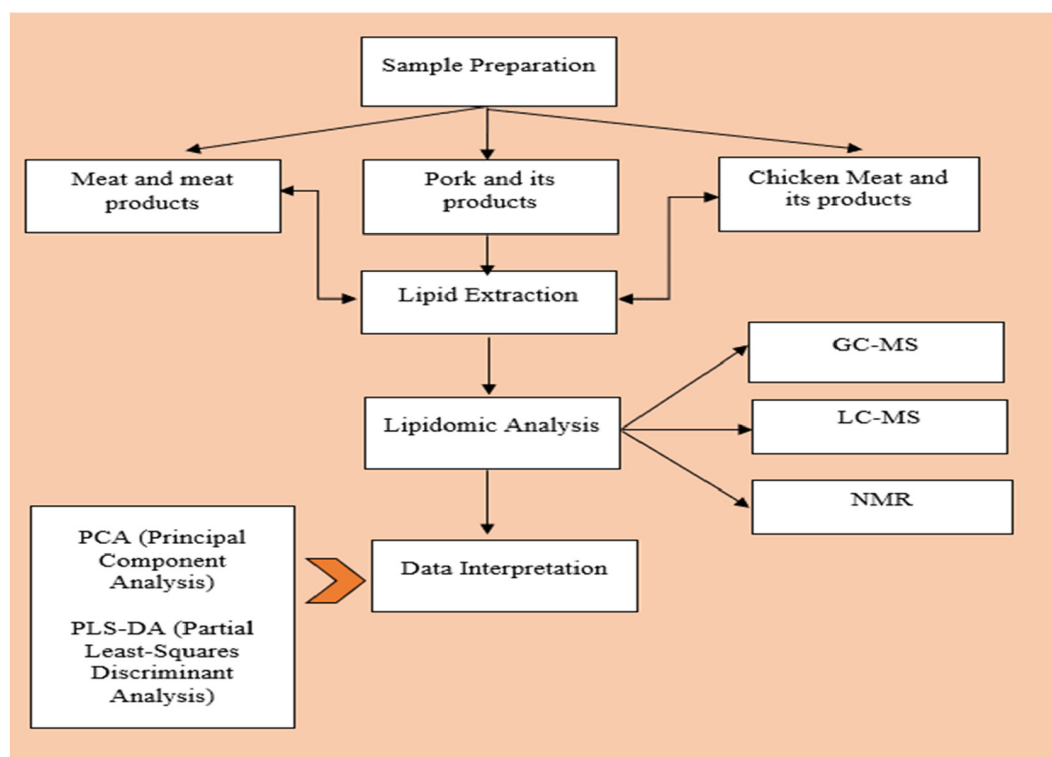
Sample Preparation

Meat and meat products

Pork and its products

Chicken Meat and its products

Lipid Extraction

GC-MS

Lipidomic Analysis

LC-MS

NMR

PCA (Principal Component Analysis)

PLS-DA (Partial Least-Squares Discriminant Analysis)

Data Interpretation